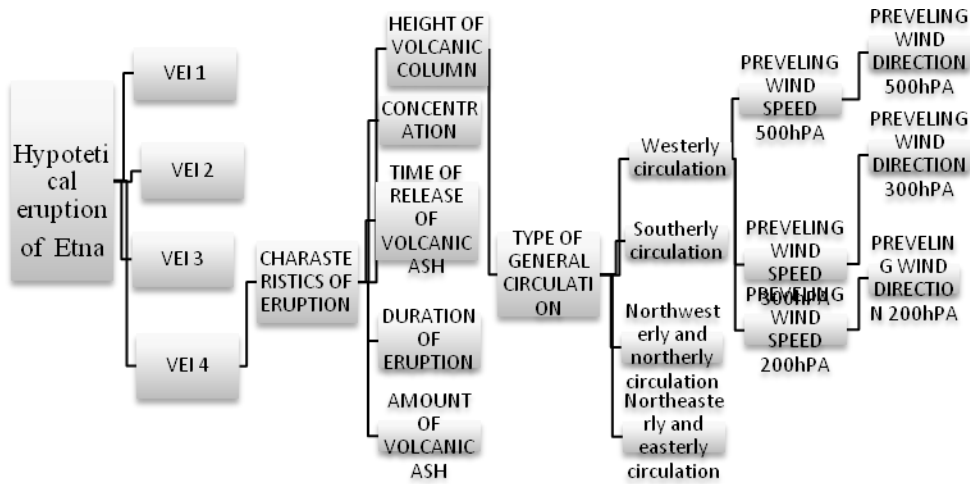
Hypoteti cal eruption of Etna

VEI 1

VEI 2

VEI 3

VEI 4

CHARASTE RISTICS OF ERUPTION

HEIGHT OF VOLCANIC COLUMN

CONCENTR ATION

TIME OF RELEASE OF VOLCANIC ASH

DURATION OF ERUPTION

AMOUNT OF VOLCANIC ASH

TYPE OF GENERAL CIRCULATI ON

Westerly circulation

Southerly circulation

Northwest erly and northerly circulation

Northeaste rly and easterly circulation

PREVELING WIND SPEED 500hPA

PREVELING WIND DIRECTION 500hPA

PREVELING WIND DIRECTION 300hPA

PREVELING WIND SPEED 300hPA

PREVELING WIND SPEED 200hPA

PREVELIN G WIND DIRECTIO N 200hPA